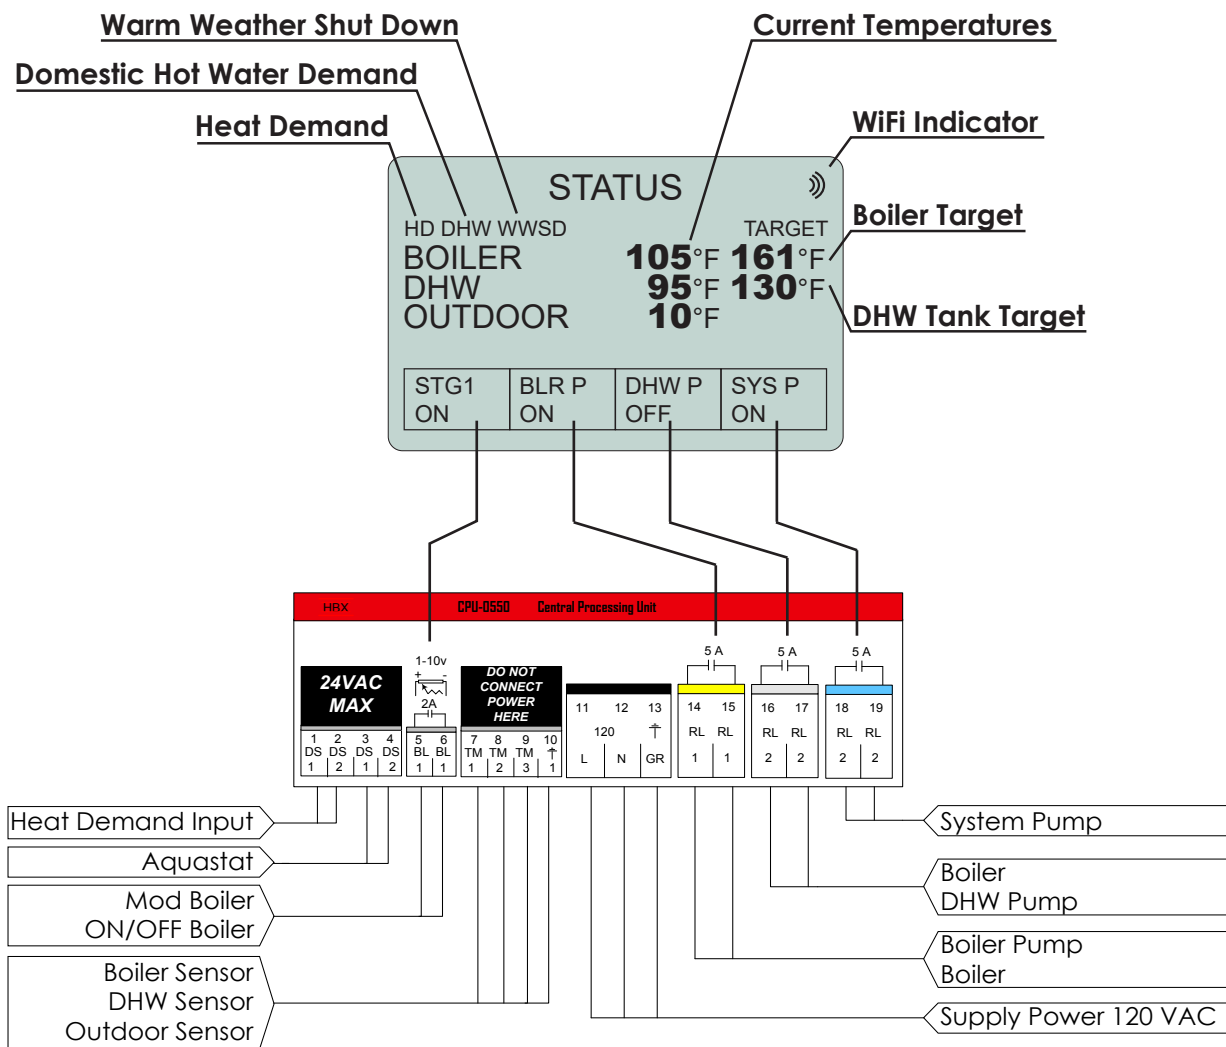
Warm Weather Shut Down
Domestic Hot Water Demand
Heat Demand
Current Temperatures
WiFi Indicator

STATUS
HD DHW WWSD
TARGET
BOILER 105°F 161°F
DHW 95°F 130°F
OUTDOOR 10°F

Boiler Target
DHW Tank Target

| STG1 ON | BLR P ON | DHW P OFF | SYS P ON |
|---|---|---|---|

HBX CPU-0550 Central Processing Unit

24VAC MAX

1-10v
+ -
2A

DO NOT CONNECT POWER HERE

5 A
5 A
5 A

1 DS 1, 2 DS 2, 3 DS 1, 4 DS 2, 5 BL 1, 6 BL 1, 7 TM 1, 8 TM 2, 9 TM 3, 10 1, 11 L, 12 N, 13 GR, 120, 14 RL 1, 15 RL 1, 16 RL 2, 17 RL 2, 18 RL 2, 19 RL 2

Heat Demand Input
Aquastat
Mod Boiler
ON/OFF Boiler
Boiler Sensor
DHW Sensor
Outdoor Sensor

System Pump
Boiler
DHW Pump
Boiler Pump
Boiler
Supply Power 120 VAC